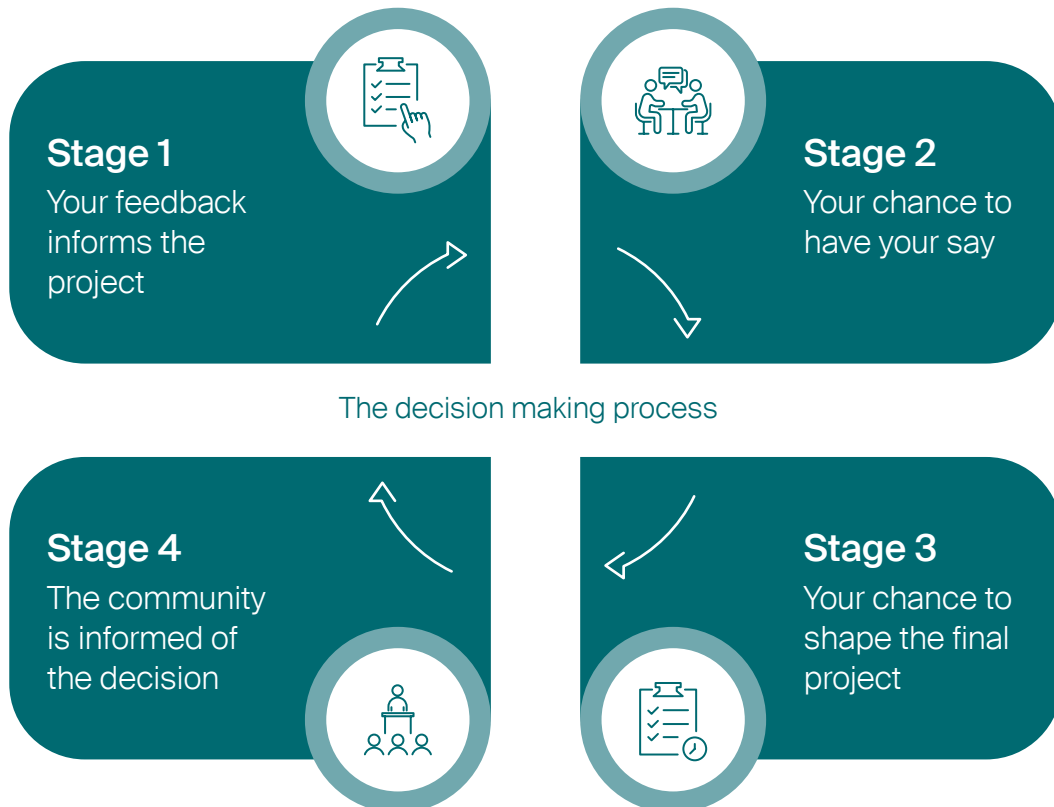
Stage 1
Your feedback informs the project

Stage 2
Your chance to have your say

The decision making process

Stage 4
The community is informed of the decision

Stage 3
Your chance to shape the final project